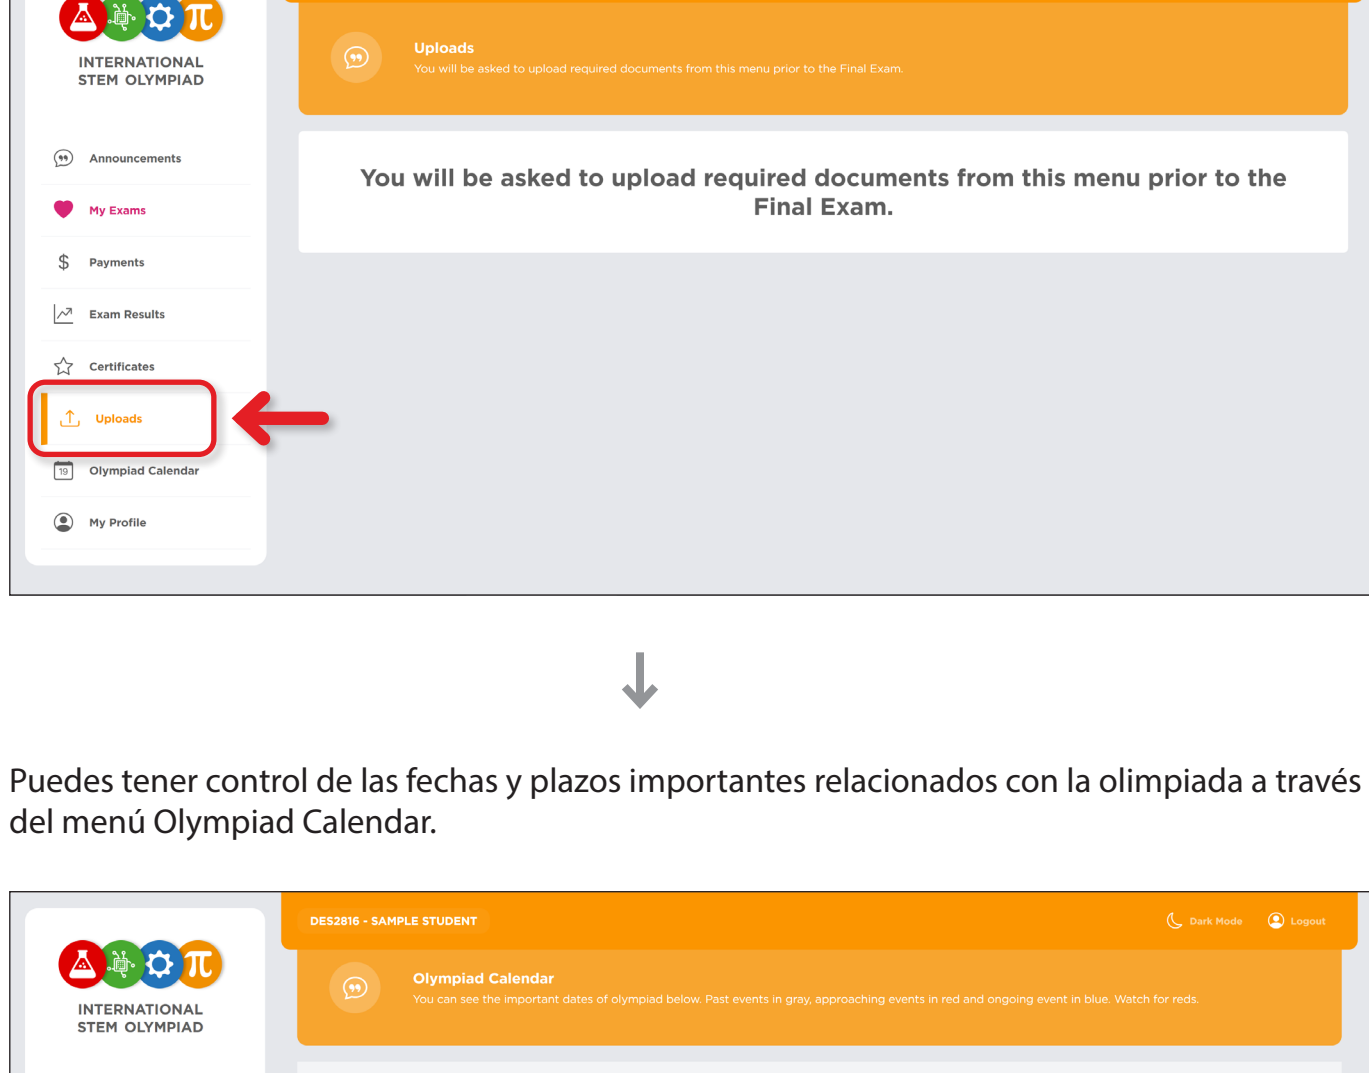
INTERNATIONAL STEM OLYMPIAD

Uploads
You will be asked to upload required documents from this menu prior to the Final Exam.

You will be asked to upload required documents from this menu prior to the Final Exam.

Announcements
My Exams
Payments
Exam Results
Certificates
Uploads
19 Olympiad Calendar
My Profile

Puedes tener control de las fechas y plazos importantes relacionados con la olimpiada a través del menú Olympiad Calendar.

INTERNATIONAL STEM OLYMPIAD

DES2816 - SAMPLE STUDENT
Dark Mode
Logout

Olympiad Calendar
You can see the important dates of olympiad below. Past events in gray, approaching events in red and ongoing event in blue. Watch for reds.